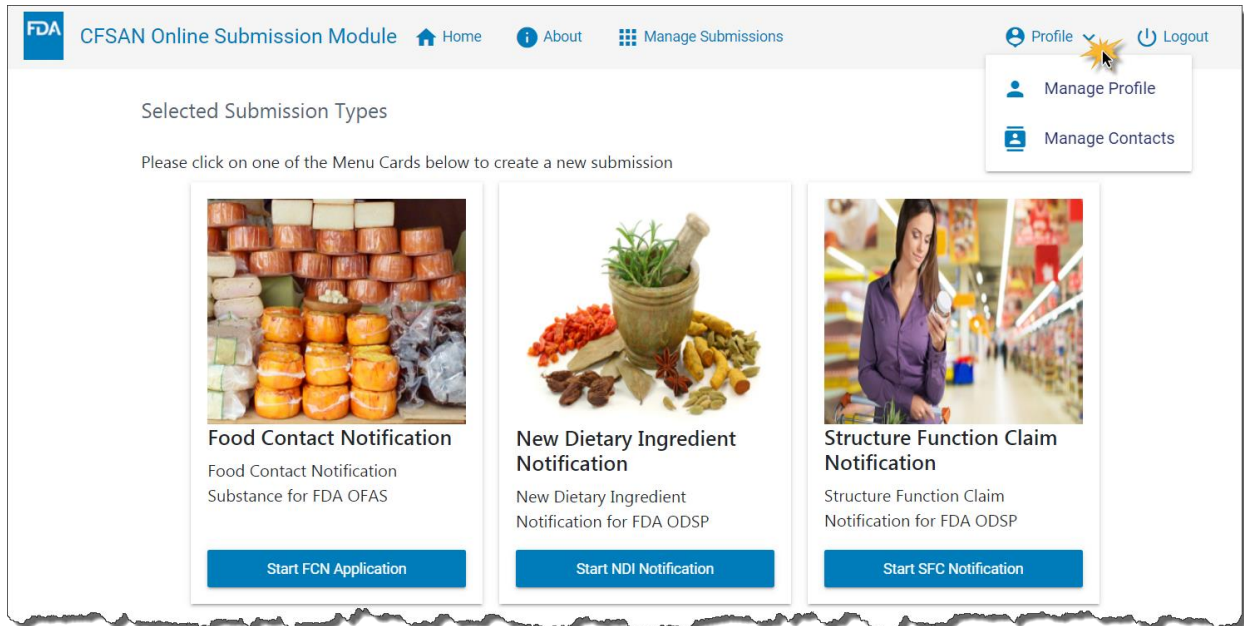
FDA CFSAN Online Submission Module Home About Manage Submissions Profile Logout

Manage Profile

Manage Contacts

Selected Submission Types

Please click on one of the Menu Cards below to create a new submission

Food Contact Notification

Food Contact Notification Substance for FDA OFAS

Start FCN Application

New Dietary Ingredient Notification

New Dietary Ingredient Notification for FDA ODSP

Start NDI Notification

Structure Function Claim Notification

Structure Function Claim Notification for FDA ODSP

Start SFC Notification